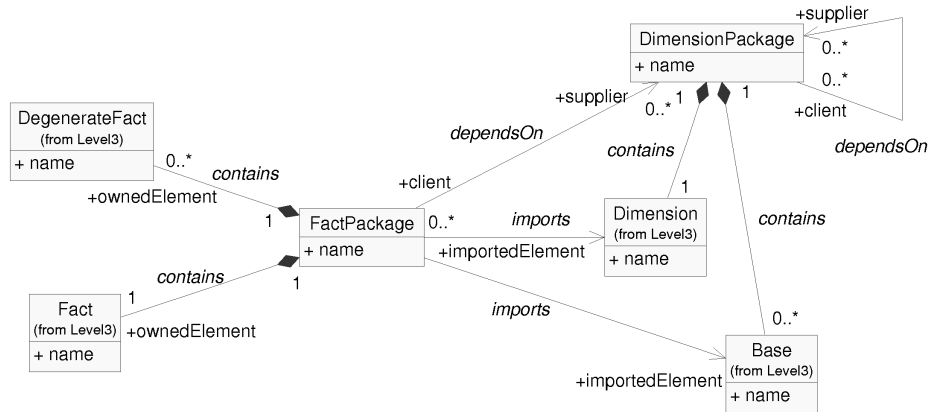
+supplier
DimensionPackage
0..*
+ name
0..*
+supplier
0..*
1
1
+client
DegenerateFact
(from Level3)
dependsOn
contains
dependsOn
+ name
0..*
contains
+client
1
+ownedElement
contains
imports
1
FactPackage
0..*
Dimension
(from Level3)
+ name
+importedElement
+ name
contains
1
1
Fact
(from Level3)
imports
+ownedElement
+ name
0..*
Base
(from Level3)
+importedElement
+ name